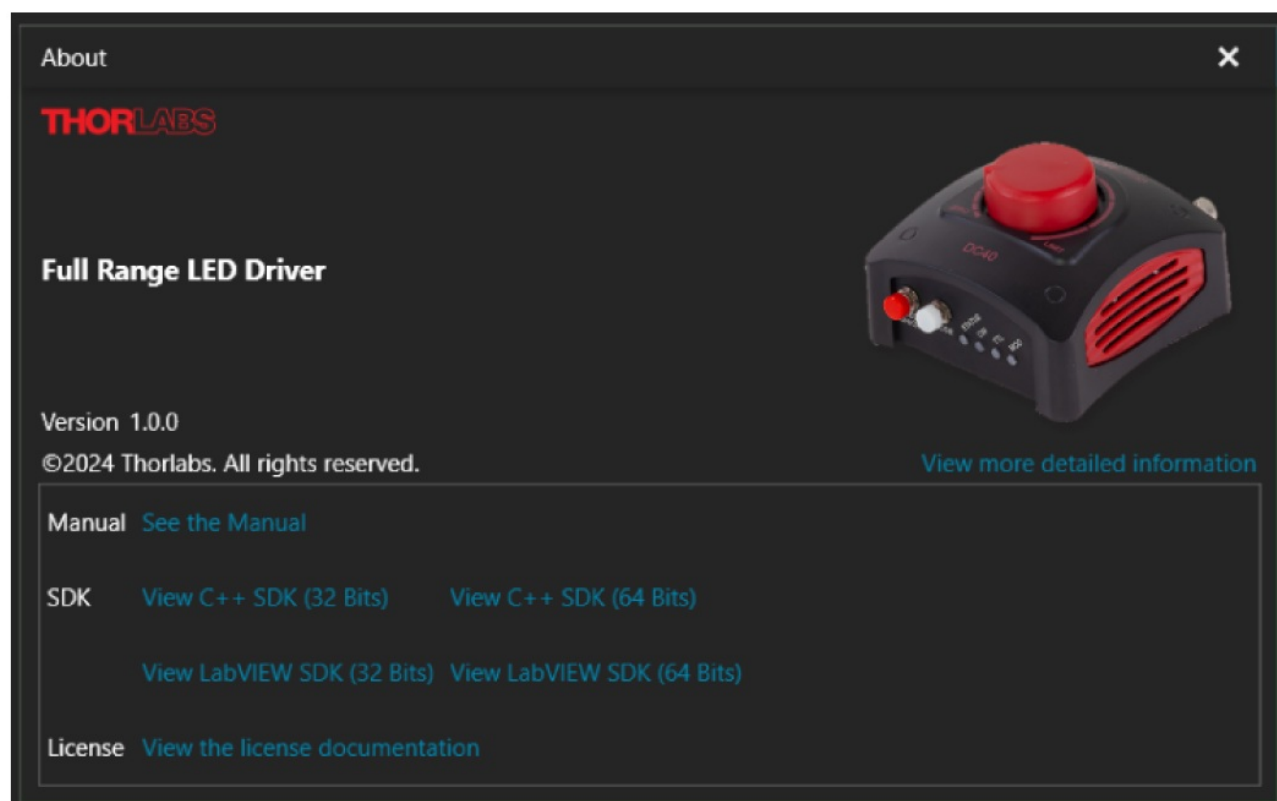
About ✕

THORLABS

Full Range LED Driver

DC40

Version 1.0.0

©2024 Thorlabs. All rights reserved.

View more detailed information

Manual See the Manual

SDK View C++ SDK (32 Bits) View C++ SDK (64 Bits)

View LabVIEW SDK (32 Bits) View LabVIEW SDK (64 Bits)

License View the license documentation